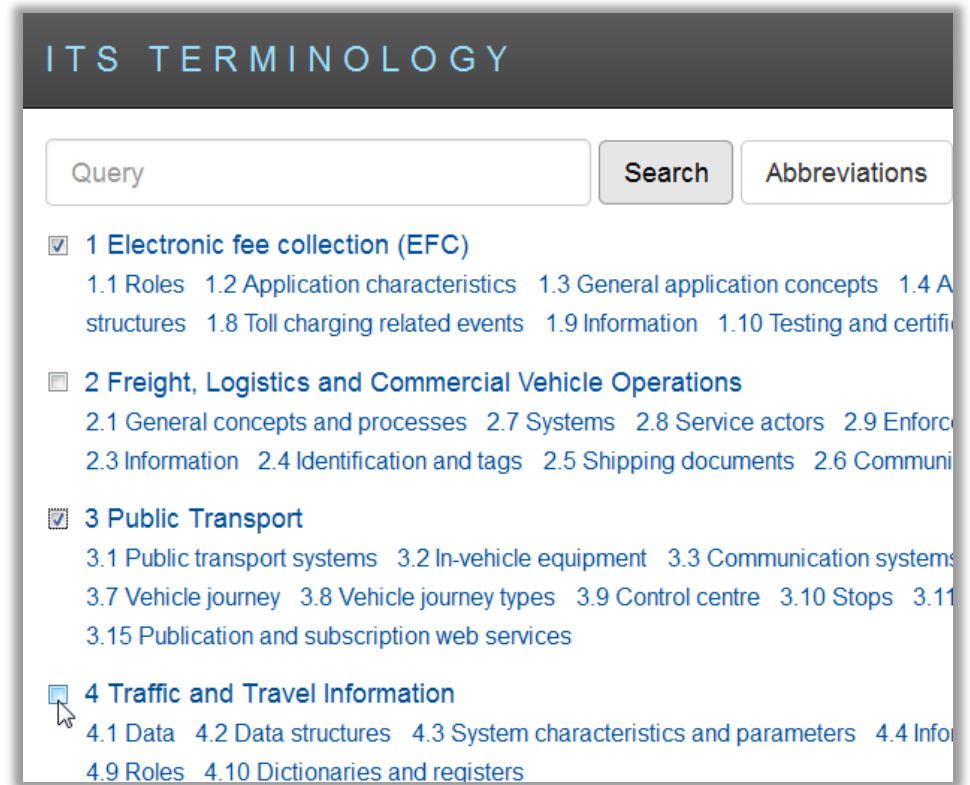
ITS TERMINOLOGY

Query

Search

Abbreviations

1 Electronic fee collection (EFC)

1.1 Roles 1.2 Application characteristics 1.3 General application concepts 1.4 A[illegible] structures 1.8 Toll charging related events 1.9 Information 1.10 Testing and certifi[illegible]

2 Freight, Logistics and Commercial Vehicle Operations

2.1 General concepts and processes 2.7 Systems 2.8 Service actors 2.9 Enforc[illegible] 2.3 Information 2.4 Identification and tags 2.5 Shipping documents 2.6 Communi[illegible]

3 Public Transport

3.1 Public transport systems 3.2 In-vehicle equipment 3.3 Communication systems 3.7 Vehicle journey 3.8 Vehicle journey types 3.9 Control centre 3.10 Stops 3.1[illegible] 3.15 Publication and subscription web services

4 Traffic and Travel Information

4.1 Data 4.2 Data structures 4.3 System characteristics and parameters 4.4 Info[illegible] 4.9 Roles 4.10 Dictionaries and registers